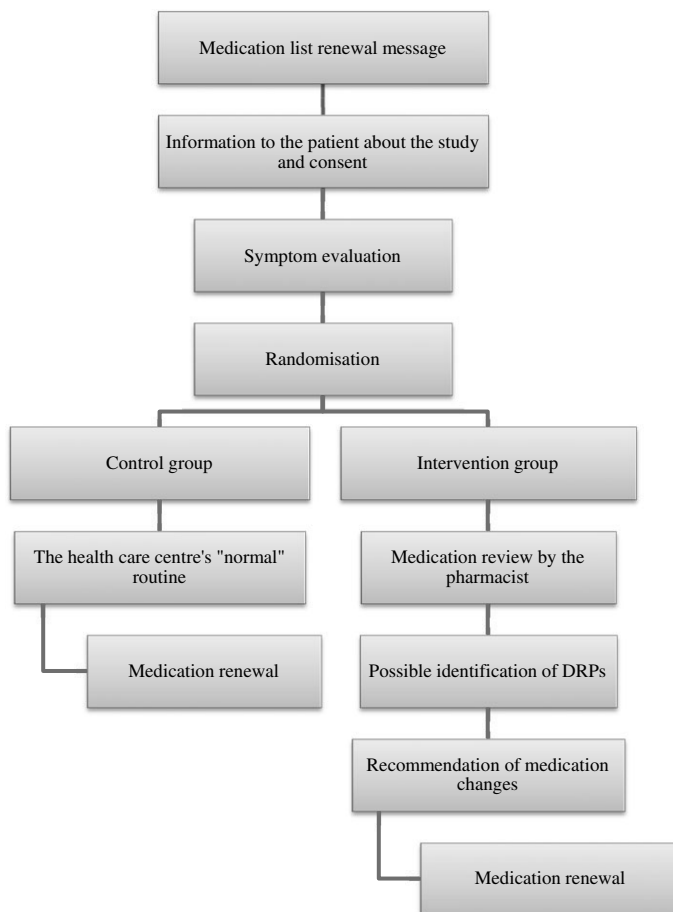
Medication list renewal message

Information to the patient about the study and consent

Symptom evaluation

Randomisation

Control group

The health care centre's "normal" routine

Medication renewal

Intervention group

Medication review by the pharmacist

Possible identification of DRPs

Recommendation of medication changes

Medication renewal